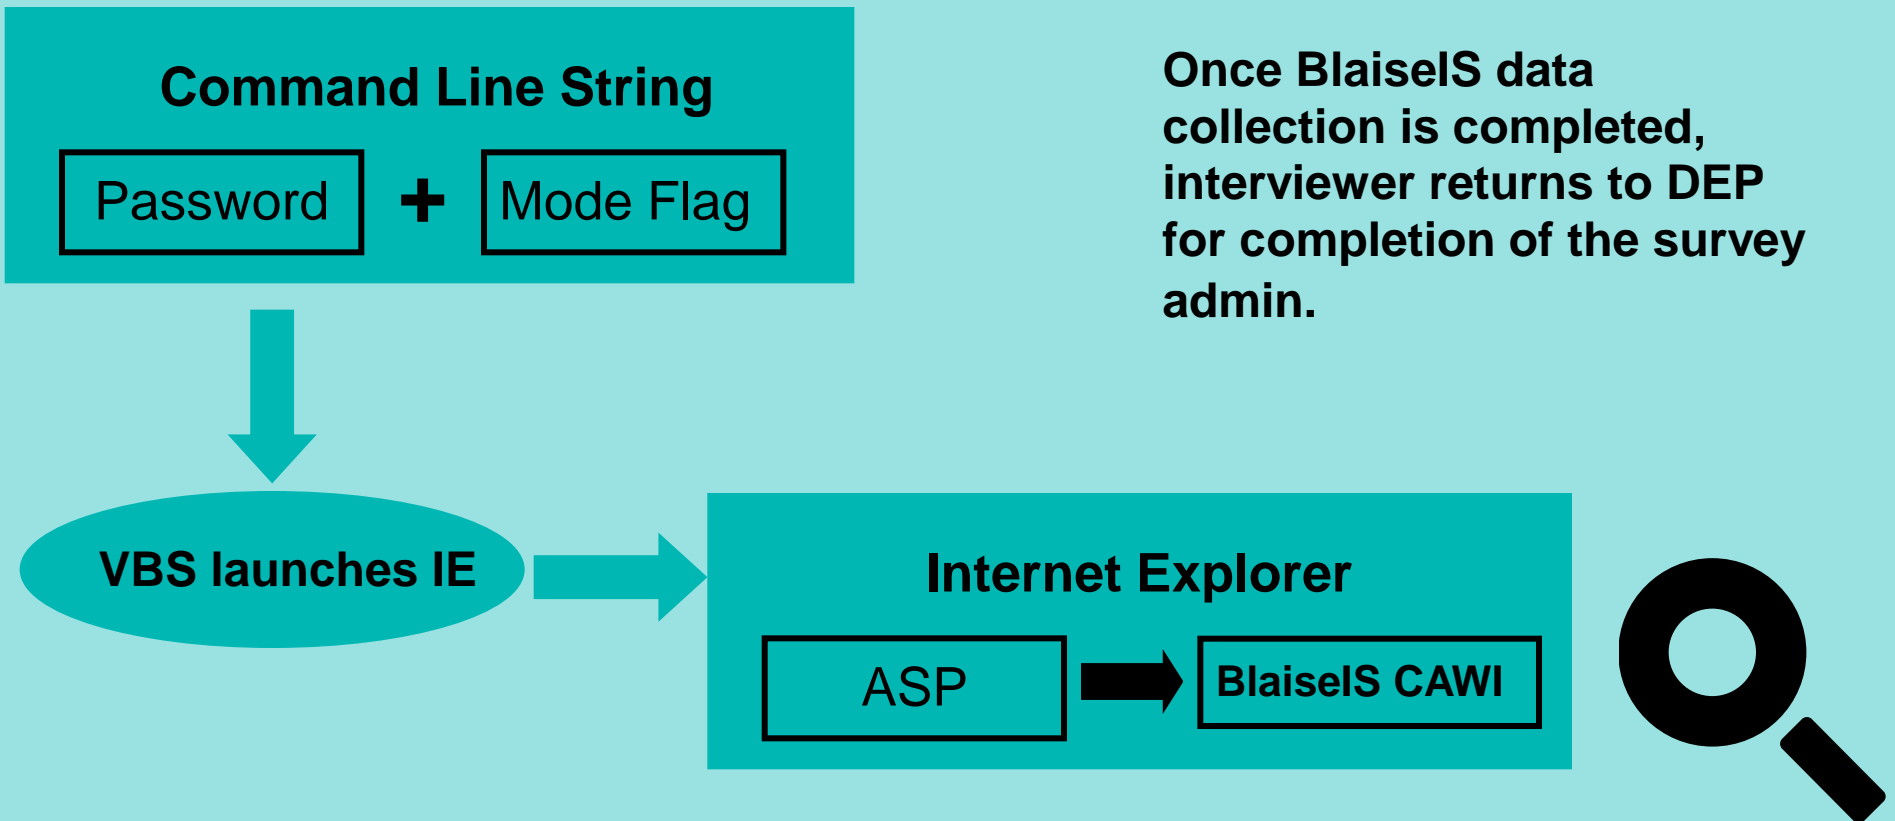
Command Line String

Password + Mode Flag

Once BlaiseIS data collection is completed, interviewer returns to DEP for completion of the survey admin.

VBS launches IE

Internet Explorer

ASP

BlaiseIS CAWI